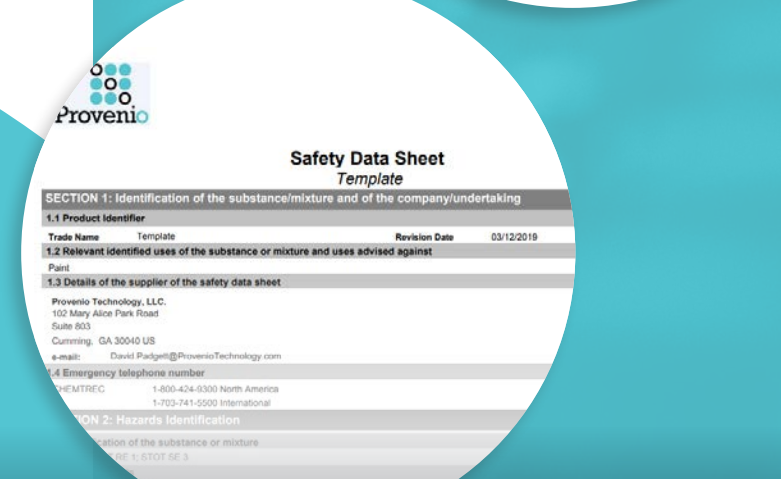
Provenio

Safety Data Sheet

Template

SECTION 1: Identification of the substance/mixture and of the company/undertaking

1.1 Product Identifier

Trade Name Template Revision Date 03/12/2019

1.2 Relevant identified uses of the substance or mixture and uses advised against

Paint

1.3 Details of the supplier of the safety data sheet

Provenio Technology, LLC.
102 Mary Alice Park Road
Suite 803
Cumming, GA 30040 US

e-mail: David.Padgett@ProvenioTechnology.com

1.4 Emergency telephone number

CHEMTREC 1-800-424-9300 North America
1-703-741-5500 International

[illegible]TION 2: Hazards Identification

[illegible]cation of the substance or mixture

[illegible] RE 1: STOT SE 3